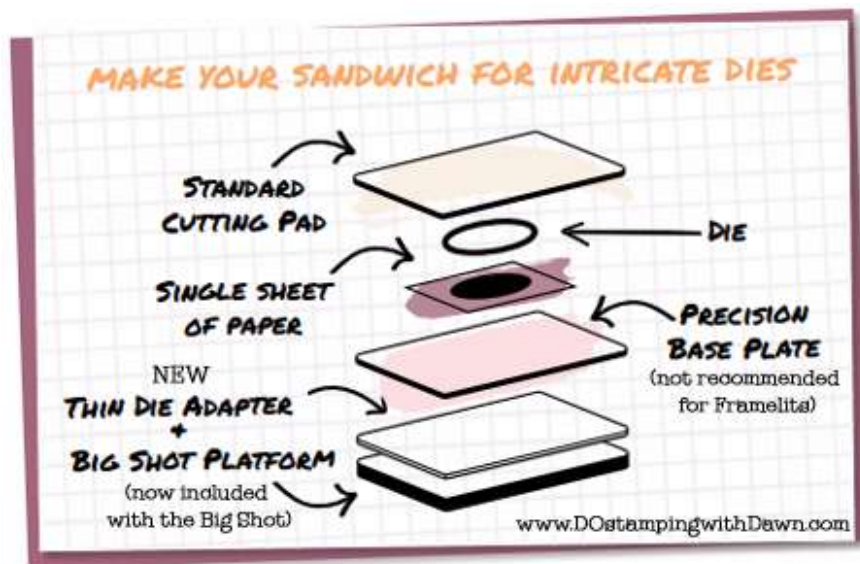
MAKE YOUR SANDWICH FOR INTRICATE DIES

STANDARD CUTTING PAD

DIE

SINGLE SHEET OF PAPER

PRECISION BASE PLATE
(not recommended for Framelits)

NEW
THIN DIE ADAPTER
+
BIG SHOT PLATFORM
(now included with the Big Shot)

www.DOstampingwithDawn.com